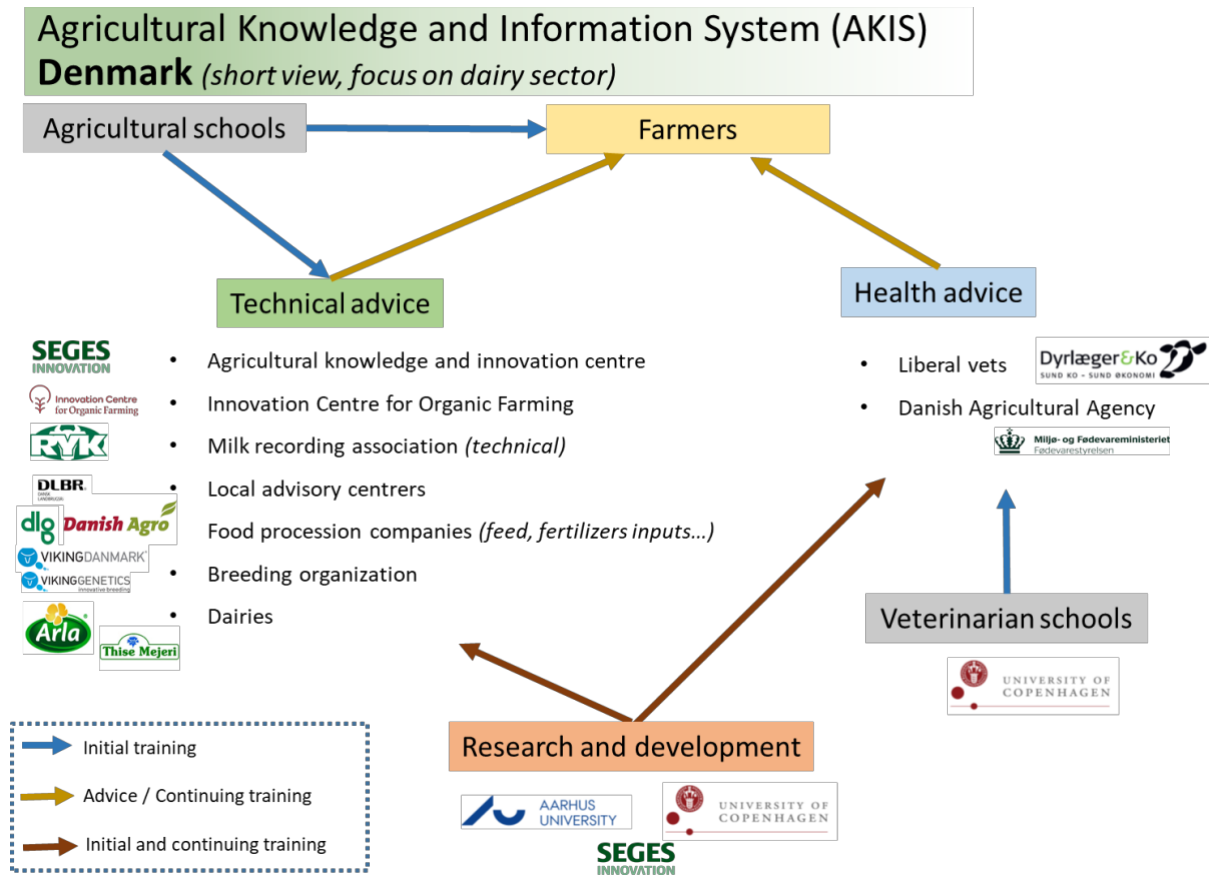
Agricultural Knowledge and Information System (AKIS)
**Denmark** *(short view, focus on dairy sector)*

Agricultural schools

Farmers

Technical advice

Health advice

SEGES INNOVATION

Innovation Centre for Organic Farming

RYK

DLBR DANSK LANDBRUGS

dlg

Danish Agro

VIKINGDANMARK

VIKINGGENETICS innovative breeding

Arla

Thise Mejeri

- Agricultural knowledge and innovation centre
- Innovation Centre for Organic Farming
- Milk recording association *(technical)*
- Local advisory centrers
- Food procession companies *(feed, fertilizers inputs…)*
- Breeding organization
- Dairies

- Liberal vets
- Danish Agricultural Agency

Dyrlæger&Ko SUND KO – SUND ØKONOMI

Miljø- og Fødevareministeriet Fødevarestyrelsen

Veterinarian schools

UNIVERSITY OF COPENHAGEN

Initial training

Advice / Continuing training

Initial and continuing training

Research and development

AARHUS UNIVERSITY

UNIVERSITY OF COPENHAGEN

SEGES INNOVATION